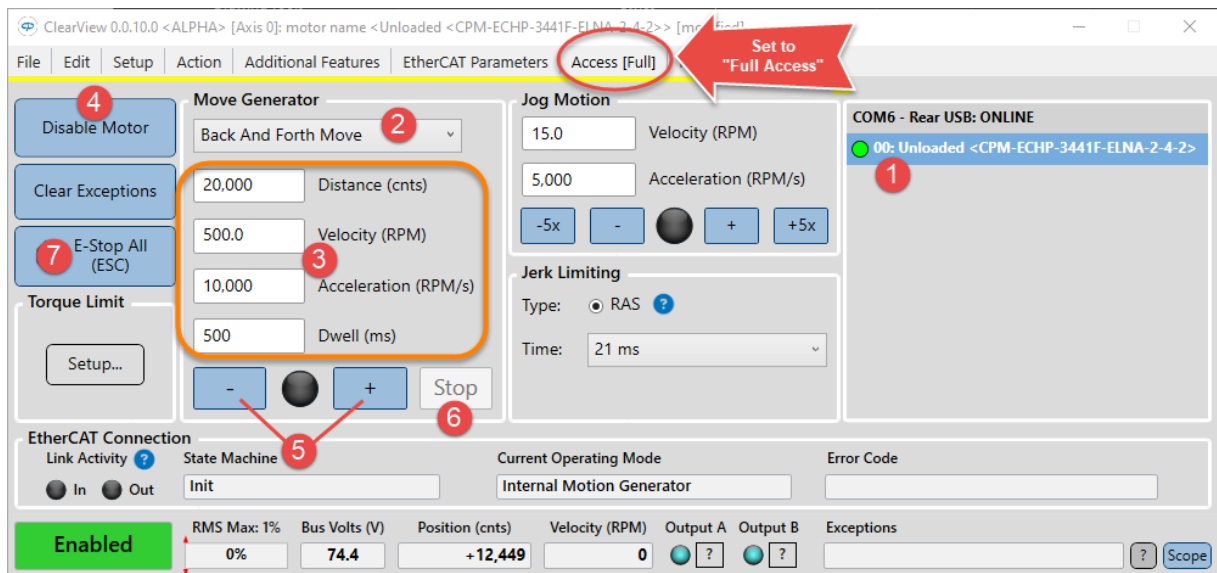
ClearView 0.0.10.0 <ALPHA> [Axis 0]: motor name <Unloaded <CPM-ECHP-3441F-ELNA-2-4-2>> [mo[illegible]

File | Edit | Setup | Action | Additional Features | EtherCAT Parameters | Access [Full]

Set to "Full Access"

4
Disable Motor

Clear Exceptions

7
E-Stop All (ESC)

Torque Limit

Setup...

Move Generator

Back And Forth Move
2

20,000 Distance (cnts)

500.0 Velocity (RPM)
3

10,000 Acceleration (RPM/s)

500 Dwell (ms)

-
+
Stop
6
5

Jog Motion

15.0 Velocity (RPM)

5,000 Acceleration (RPM/s)

-5x
-
+
+5x

Jerk Limiting

Type: RAS ?

Time: 21 ms

COM6 - Rear USB: ONLINE

00: Unloaded <CPM-ECHP-3441F-ELNA-2-4-2>
1

EtherCAT Connection

Link Activity ?
In Out

State Machine
Init

Current Operating Mode
Internal Motion Generator

Error Code

Enabled

RMS Max: 1%
0%

Bus Volts (V)
74.4

Position (cnts)
+12,449

Velocity (RPM)
0

Output A ?

Output B ?

Exceptions

? Scope